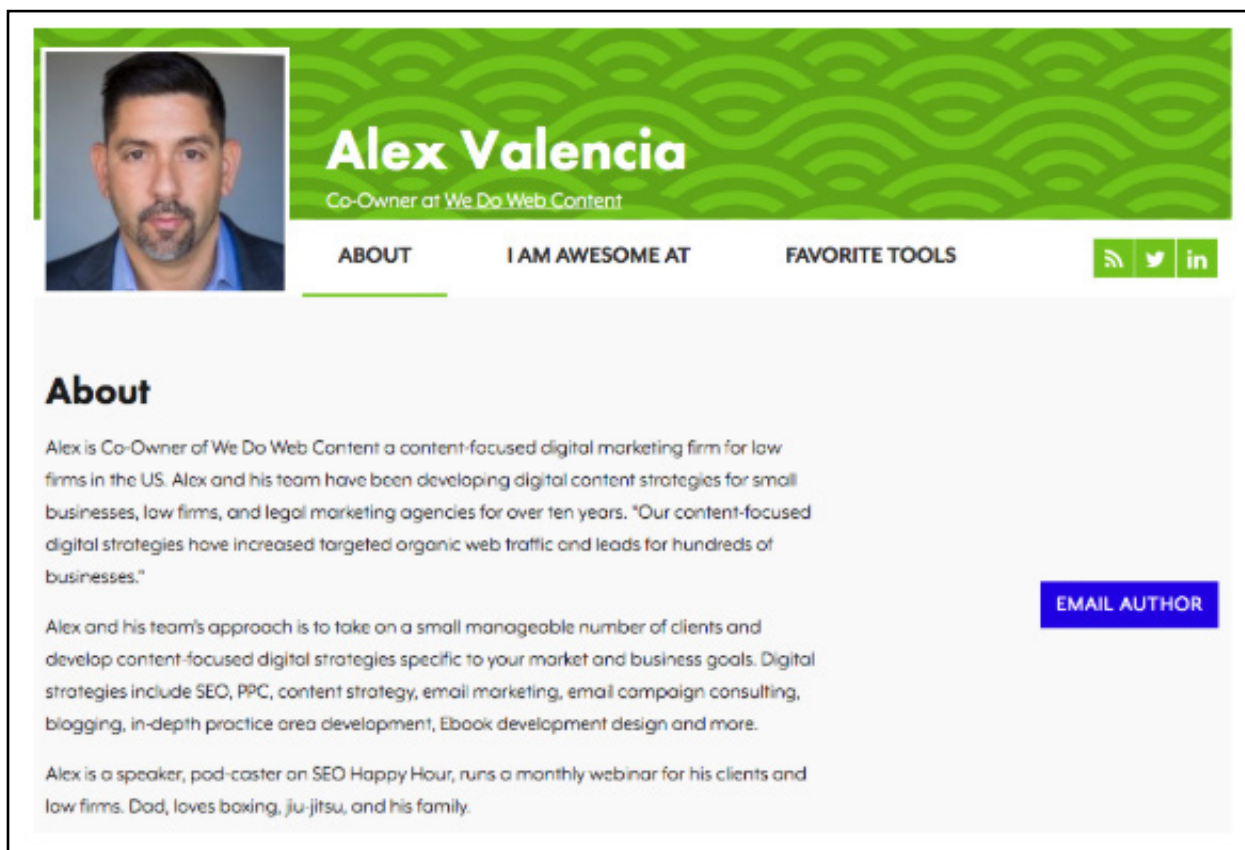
Alex Valencia

Co-Owner at We Do Web Content

ABOUT

I AM AWESOME AT

FAVORITE TOOLS

in

About

Alex is Co-Owner of We Do Web Content a content-focused digital marketing firm for law firms in the US. Alex and his team have been developing digital content strategies for small businesses, law firms, and legal marketing agencies for over ten years. "Our content-focused digital strategies have increased targeted organic web traffic and leads for hundreds of businesses."

Alex and his team's approach is to take on a small manageable number of clients and develop content-focused digital strategies specific to your market and business goals. Digital strategies include SEO, PPC, content strategy, email marketing, email campaign consulting, blogging, in-depth practice area development, Ebook development design and more.

Alex is a speaker, pod-caster on SEO Happy Hour, runs a monthly webinar for his clients and law firms. Dad, loves boxing, jiu-jitsu, and his family.

EMAIL AUTHOR